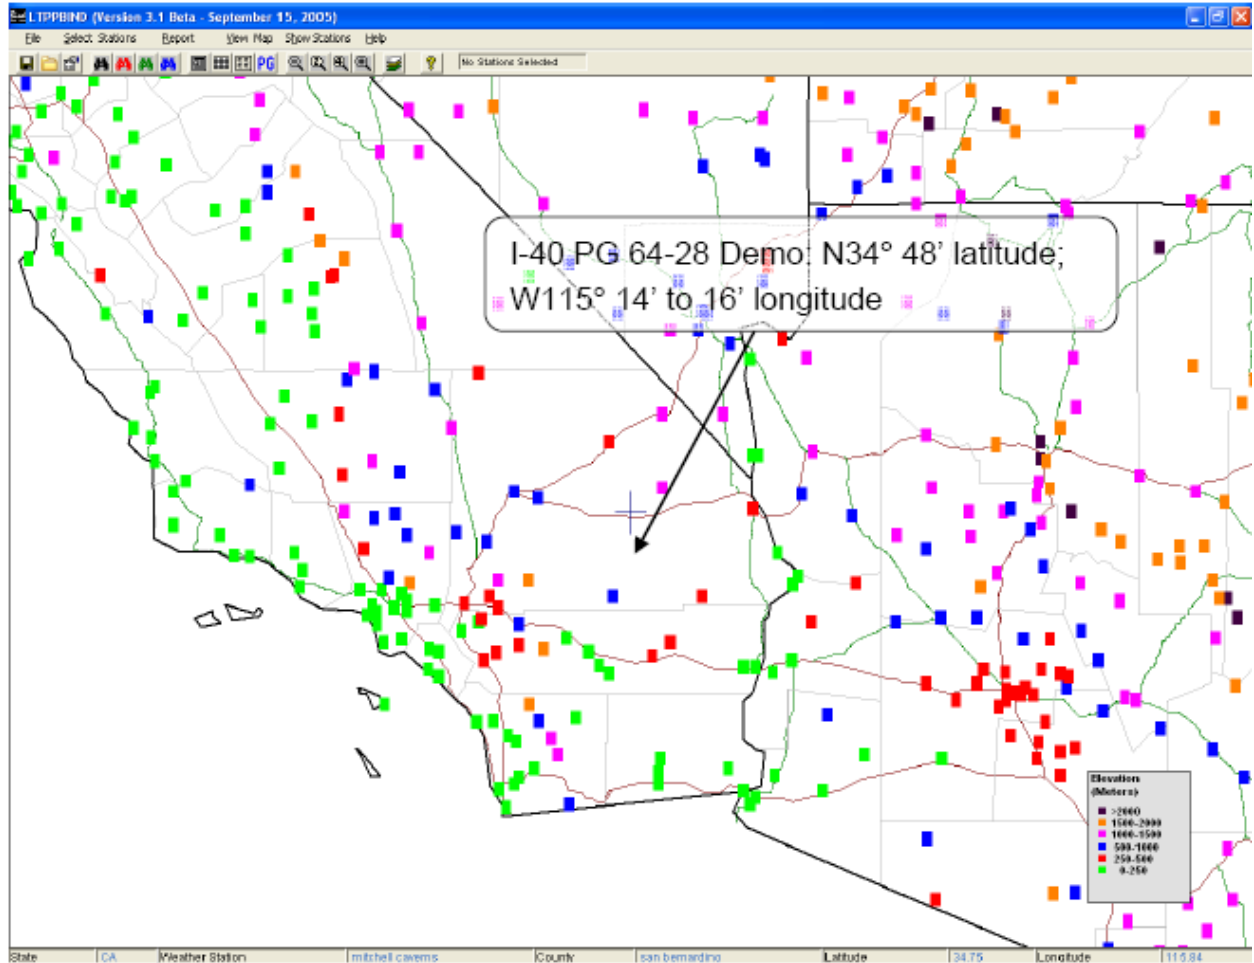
LTPPBIND (Version 3.1 Beta - September 15, 2005)

File Select Stations Report View Map Show Stations Help

PG

No Stations Selected

I-40 PG 64-28 Demo: N34° 48' latitude; W115° 14' to 16' longitude

Elevation (Meters)
>2000
1500-2000
1000-1500
500-1000
250-500
0-250

State | CA | Weather Station | mitchell caverns | County | san bernardino | Latitude | 34.75 | Longitude | 115.84